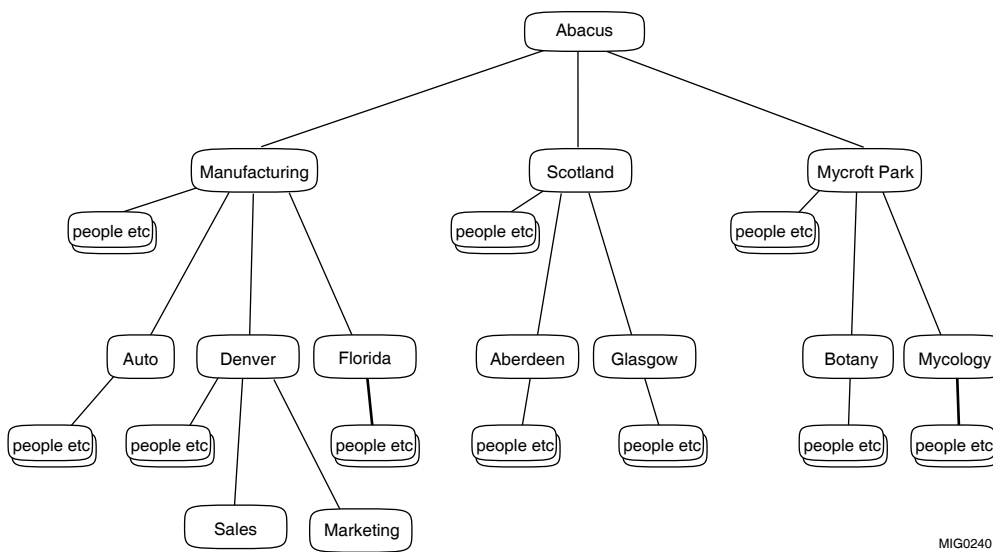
Abacus

Manufacturing

Scotland

Mycroft Park

people etc

people etc

people etc

Auto

Denver

Florida

Aberdeen

Glasgow

Botany

Mycology

people etc

people etc

people etc

people etc

people etc

people etc

people etc

Sales

Marketing

MIG0240